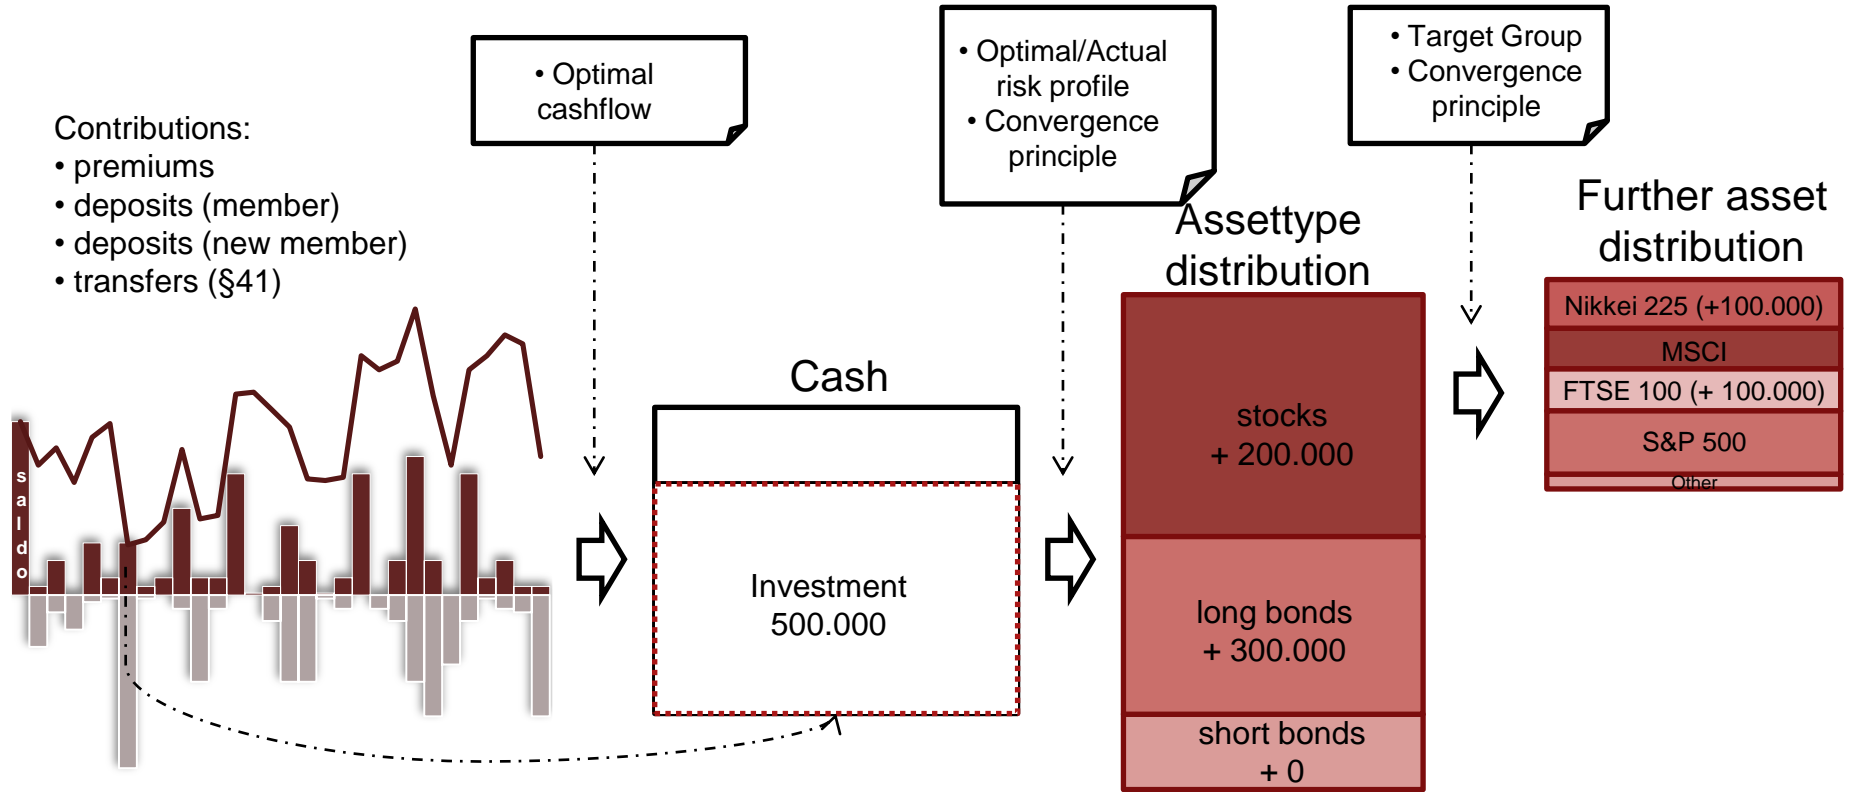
Contributions:
• premiums
• deposits (member)
• deposits (new member)
• transfers (§41)

saldo

• Optimal cashflow

Cash

Investment
500.000

• Optimal/Actual risk profile
• Convergence principle

Assettype distribution

stocks
+ 200.000

long bonds
+ 300.000

short bonds
+ 0

• Target Group
• Convergence principle

Further asset distribution

Nikkei 225 (+100.000)

MSCI

FTSE 100 (+ 100.000)

S&P 500

Other